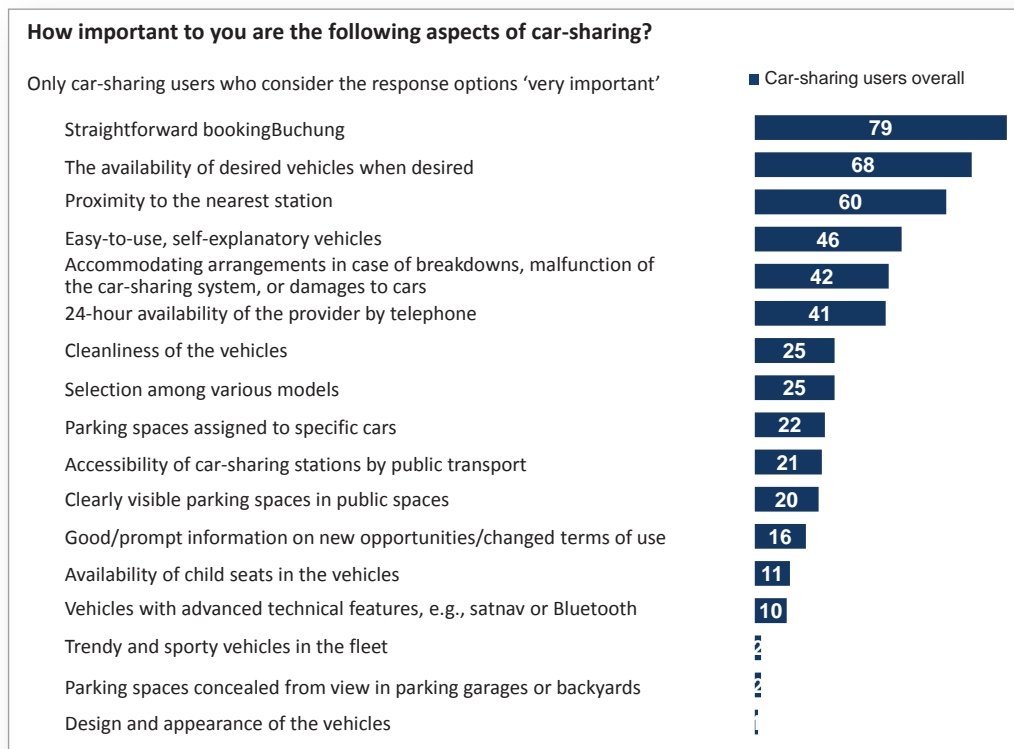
How important to you are the following aspects of car-sharing?

Only car-sharing users who consider the response options ‘very important’

Car-sharing users overall

| | |
|---|---|
| Straightforward bookingBuchung | 79 |
| The availability of desired vehicles when desired | 68 |
| Proximity to the nearest station | 60 |
| Easy-to-use, self-explanatory vehicles | 46 |
| Accommodating arrangements in case of breakdowns, malfunction of the car-sharing system, or damages to cars | 42 |
| 24-hour availability of the provider by telephone | 41 |
| Cleanliness of the vehicles | 25 |
| Selection among various models | 25 |
| Parking spaces assigned to specific cars | 22 |
| Accessibility of car-sharing stations by public transport | 21 |
| Clearly visible parking spaces in public spaces | 20 |
| Good/prompt information on new opportunities/changed terms of use | 16 |
| Availability of child seats in the vehicles | 11 |
| Vehicles with advanced technical features, e.g., satnav or Bluetooth | 10 |
| Trendy and sporty vehicles in the fleet | 2 |
| Parking spaces concealed from view in parking garages or backyards | 2 |
| Design and appearance of the vehicles | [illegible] |